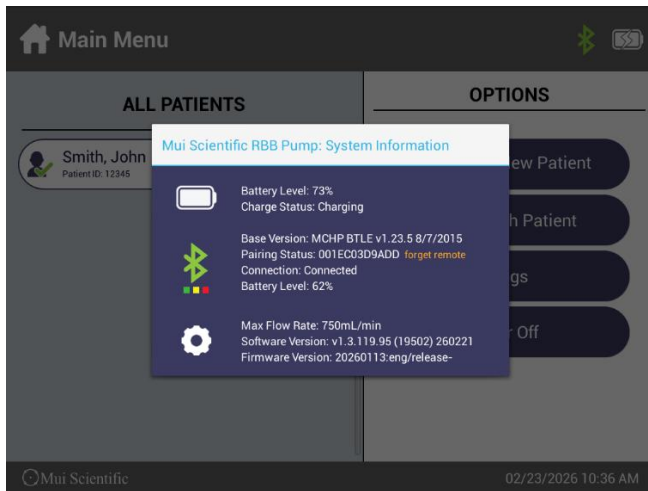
Main Menu

ALL PATIENTS

OPTIONS

Smith, John
Patient ID: 12345

ew Patient

h Patient

gs

r Off

Mui Scientific RBB Pump: System Information

Battery Level: 73%
Charge Status: Charging

Base Version: MCHP BTLE v1.23.5 8/7/2015
Pairing Status: 001EC03D9ADD forget remote
Connection: Connected
Battery Level: 62%

Max Flow Rate: 750mL/min
Software Version: v1.3.119.95 (19502) 260221
Firmware Version: 20260113:eng/release-

Mui Scientific

02/23/2026 10:36 AM